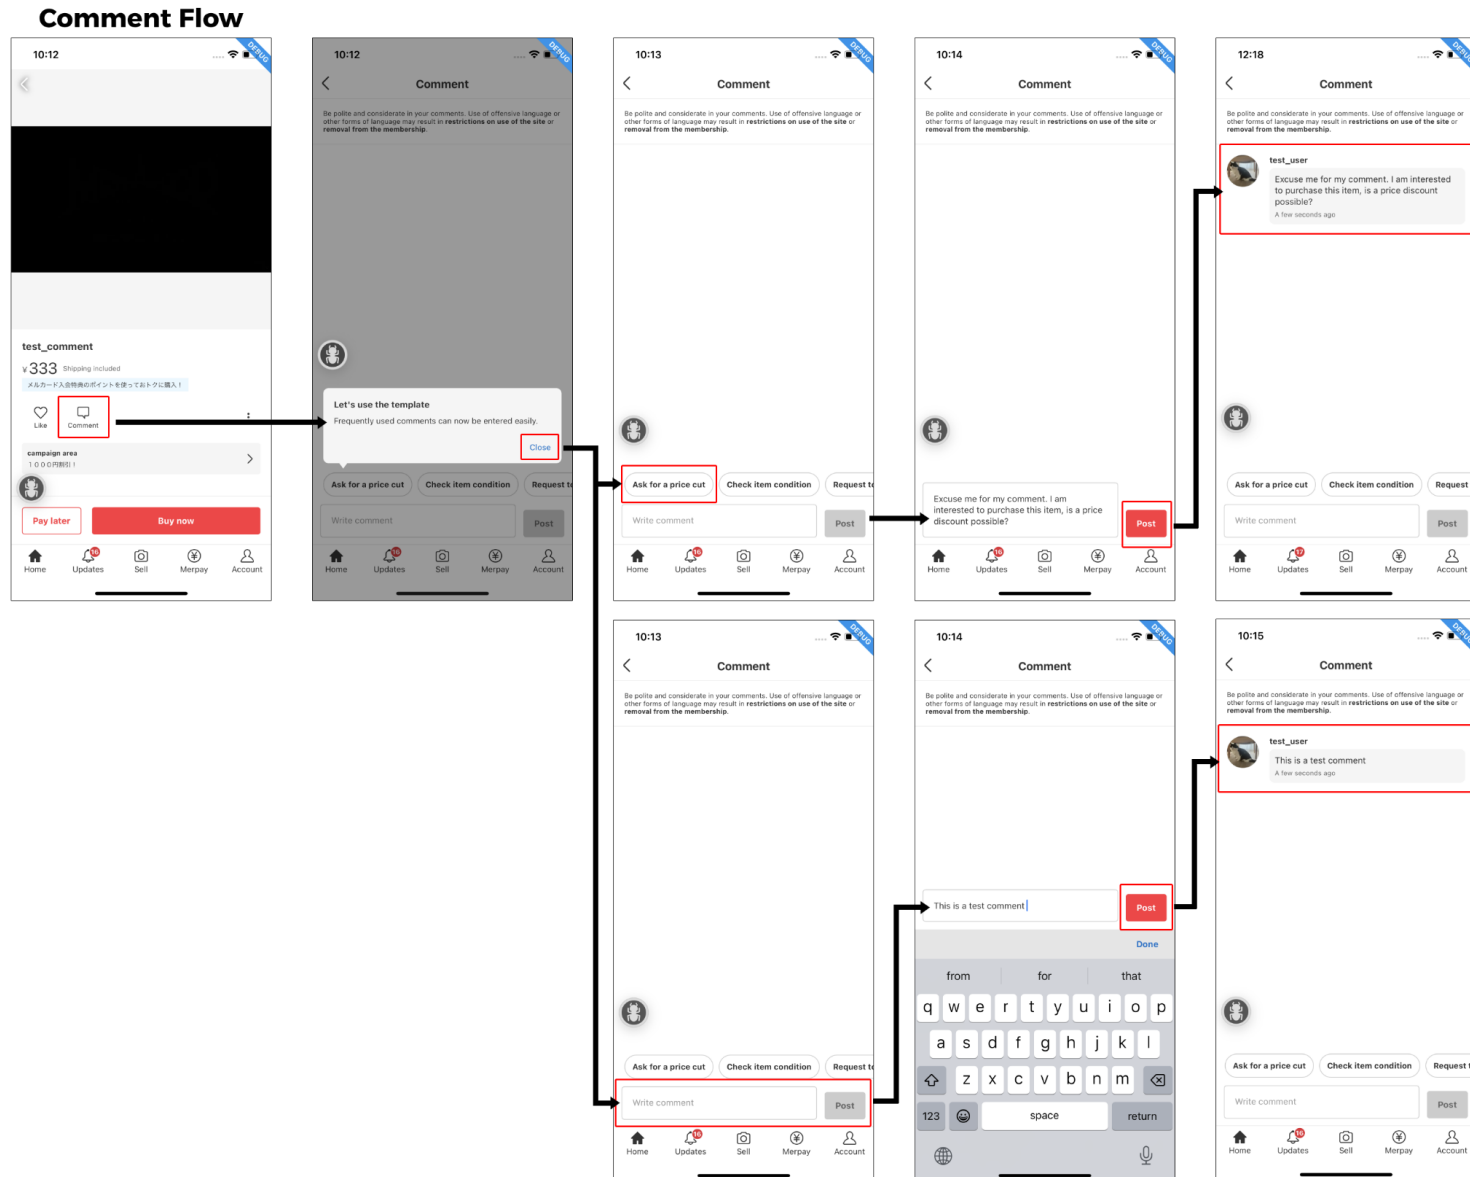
Comment Flow

10:12
DEBUG

test_comment
¥333 Shipping included
メルカード入会特典のポイントを使っておトクに購入！
Like
Comment
campaign area
１０００円割引！
Pay later
Buy now
Home
Updates
Sell
Merpay
Account

10:12
DEBUG
Comment
Be polite and considerate in your comments. Use of offensive language or other forms of language may result in restrictions on use of the site or removal from the membership.
Let's use the template
Frequently used comments can now be entered easily.
Close
Ask for a price cut
Check item condition
Request t
Write comment
Post
Home
Updates
Sell
Merpay
Account

10:13
DEBUG
Comment
Be polite and considerate in your comments. Use of offensive language or other forms of language may result in restrictions on use of the site or removal from the membership.
Ask for a price cut
Check item condition
Request t
Write comment
Post
Home
Updates
Sell
Merpay
Account

10:14
DEBUG
Comment
Be polite and considerate in your comments. Use of offensive language or other forms of language may result in restrictions on use of the site or removal from the membership.
Excuse me for my comment. I am interested to purchase this item, is a price discount possible?
Post
Home
Updates
Sell
Merpay
Account

12:18
DEBUG
Comment
Be polite and considerate in your comments. Use of offensive language or other forms of language may result in restrictions on use of the site or removal from the membership.
test_user
Excuse me for my comment. I am interested to purchase this item, is a price discount possible?
A few seconds ago
Ask for a price cut
Check item condition
Request
Write comment
Post
Home
Updates
Sell
Merpay
Account

10:13
DEBUG
Comment
Be polite and considerate in your comments. Use of offensive language or other forms of language may result in restrictions on use of the site or removal from the membership.
Ask for a price cut
Check item condition
Request t
Write comment
Post
Home
Updates
Sell
Merpay
Account

10:14
DEBUG
Comment
Be polite and considerate in your comments. Use of offensive language or other forms of language may result in restrictions on use of the site or removal from the membership.
This is a test comment
Post
Done
from
for
that
q w e r t y u i o p
a s d f g h j k l
z x c v b n m
123
space
return

10:15
DEBUG
Comment
Be polite and considerate in your comments. Use of offensive language or other forms of language may result in restrictions on use of the site or removal from the membership.
test_user
This is a test comment
A few seconds ago
Ask for a price cut
Check item condition
Request t
Write comment
Post
Home
Updates
Sell
Merpay
Account